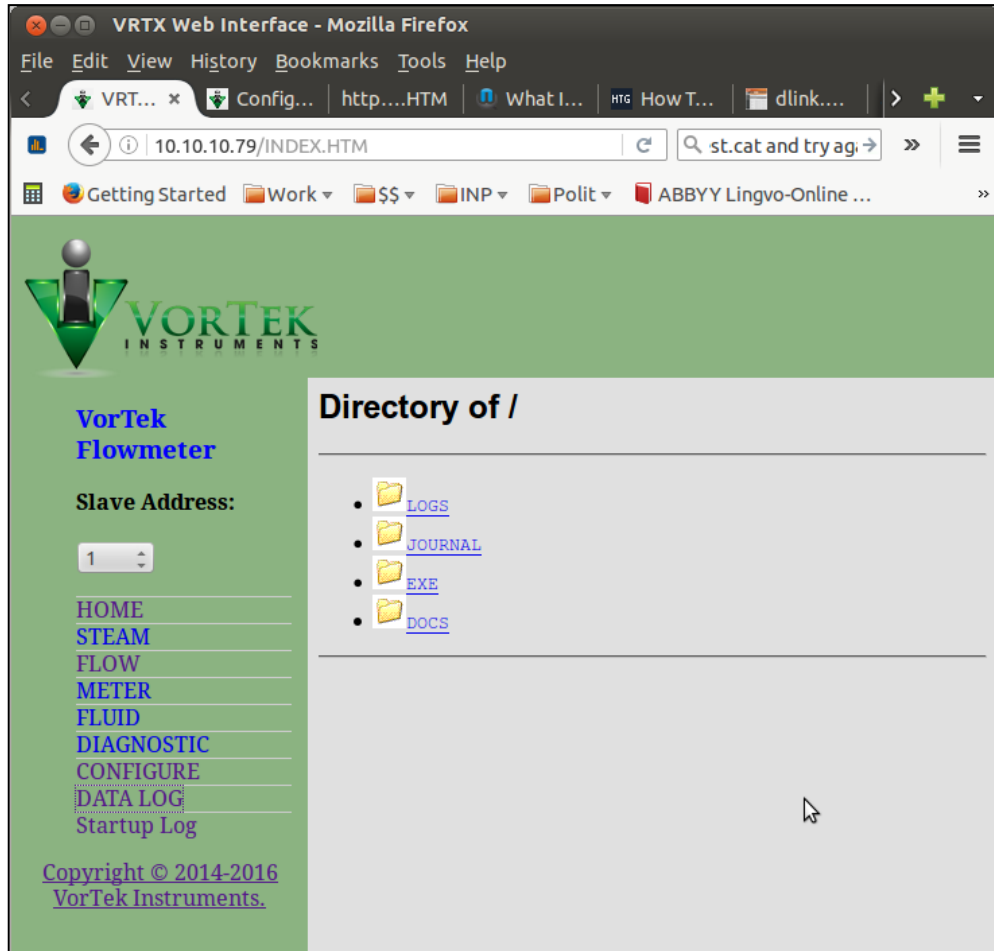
VRTX Web Interface - Mozilla Firefox

File Edit View History Bookmarks Tools Help

VRT... × Config... http....HTM What I... HTG How T... dlink....

10.10.10.79/INDEX.HTM

st.cat and try ag

Getting Started Work $$ INP Polit ABBYY Lingvo-Online ...

VORTEK INSTRUMENTS

VorTek Flowmeter

Slave Address:

1

HOME
STEAM
FLOW
METER
FLUID
DIAGNOSTIC
CONFIGURE
DATA LOG
Startup Log

Copyright © 2014-2016 VorTek Instruments.

Directory of /

- LOGS
- JOURNAL
- EXE
- DOCS